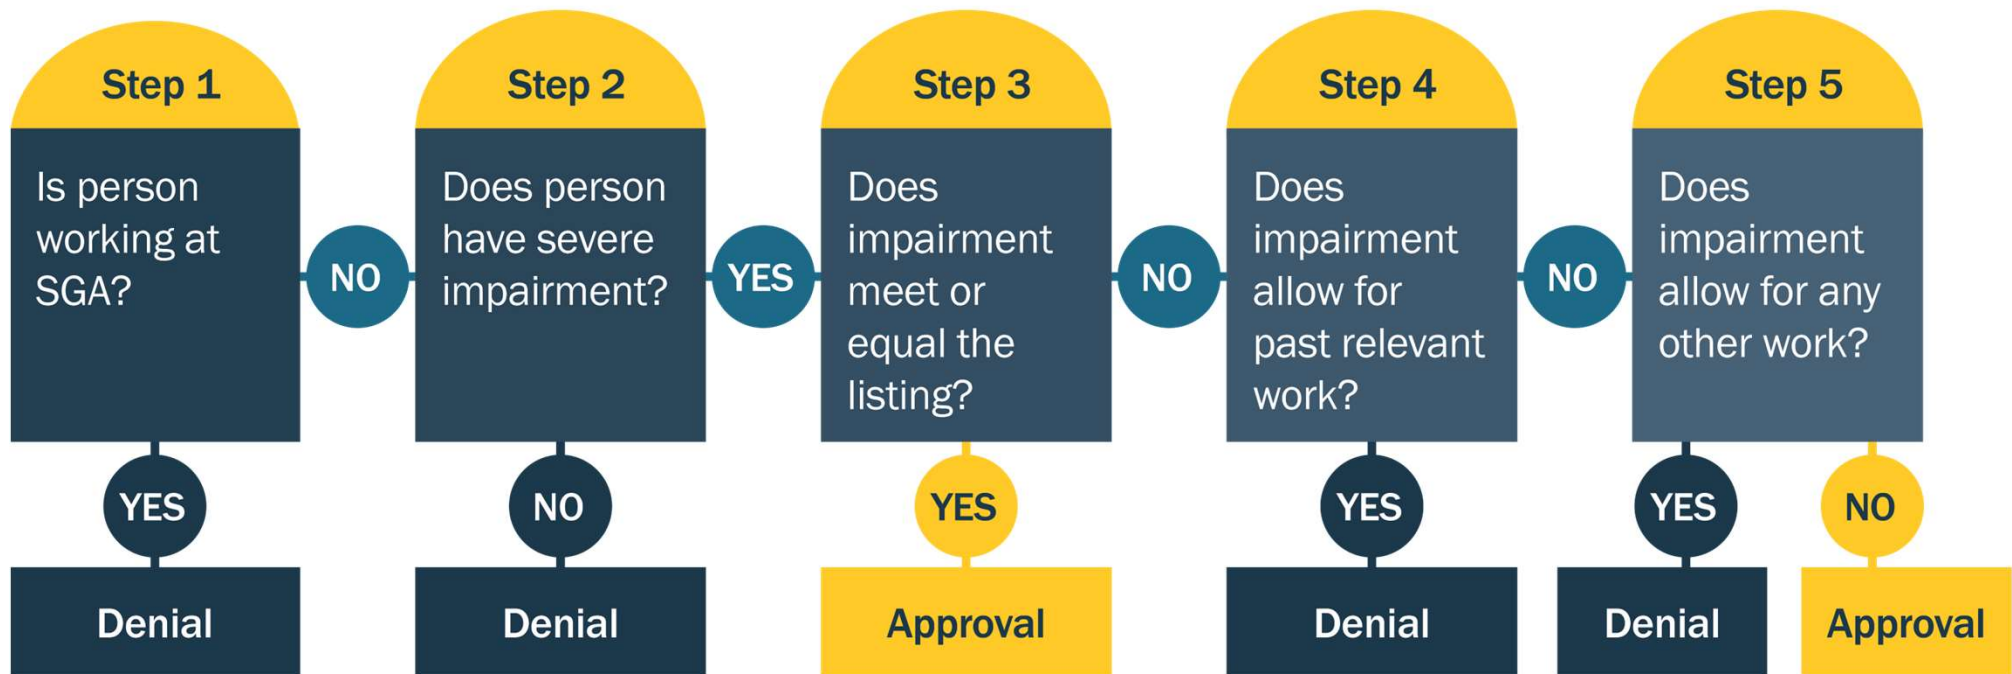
Step 1

Is person working at SGA?

NO

YES

Denial

Step 2

Does person have severe impairment?

YES

NO

Denial

Step 3

Does impairment meet or equal the listing?

NO

YES

Approval

Step 4

Does impairment allow for past relevant work?

NO

YES

Denial

Step 5

Does impairment allow for any other work?

YES

Denial

NO

Approval